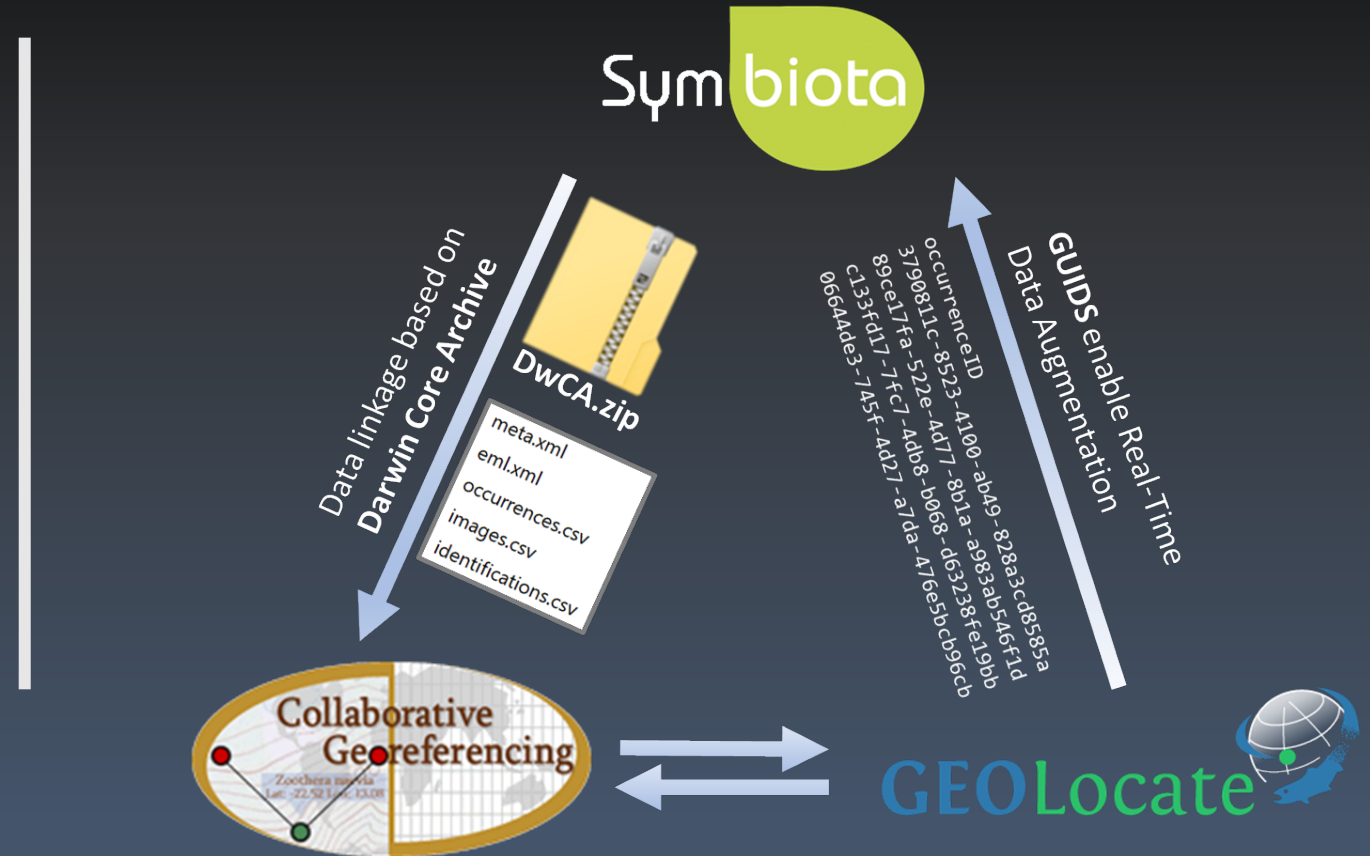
Symbiota

Data linkage based on
Darwin Core Archive

DwCA.zip

meta.xml
eml.xml
occurrences.csv
images.csv
identifications.csv

GUIDS enable Real-Time
Data Augmentation

occurrenceID
3790811c-8523-4100-ab49-828a3cd8585a
89ce17fa-522e-4d77-8b1a-a983ab546f1d
c133fd17-7fc7-4db8-b068-d63238fe19bb
06644de3-745f-4d27-a7da-476e5bcb96cb

Collaborative
Georeferencing
Zoothera naevia
Lat: -22.52 Lon: 13.08

GEOLocate